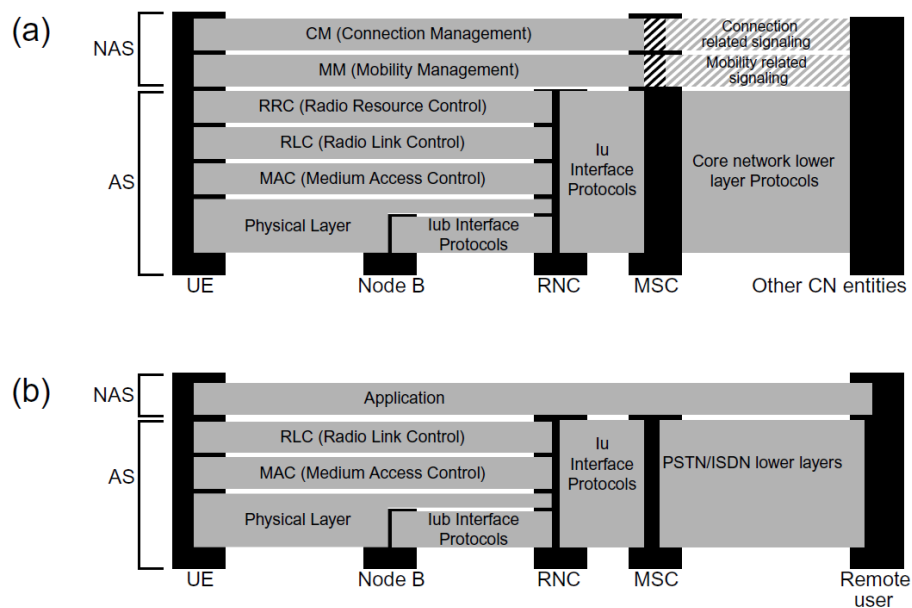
(a)

NAS

AS

CM (Connection Management)

Connection related signaling

MM (Mobility Management)

Mobility related signaling

RRC (Radio Resource Control)

RLC (Radio Link Control)

MAC (Medium Access Control)

Physical Layer

Iub Interface Protocols

Iu Interface Protocols

Core network lower layer Protocols

UE

Node B

RNC

MSC

Other CN entities

(b)

NAS

AS

Application

RLC (Radio Link Control)

MAC (Medium Access Control)

Physical Layer

Iub Interface Protocols

Iu Interface Protocols

PSTN/ISDN lower layers

UE

Node B

RNC

MSC

Remote user